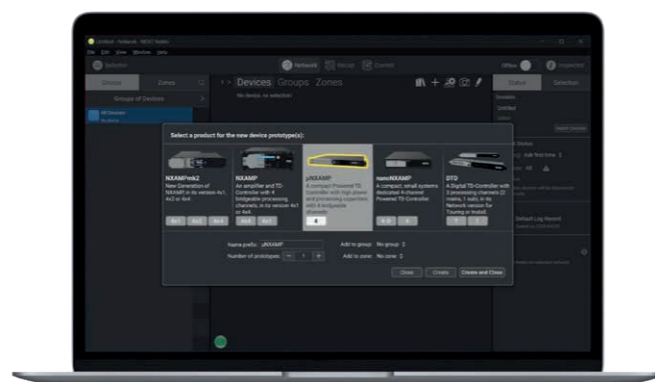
Untitled - Network - NEXO Studio

File Edit View Window Help

Network Recall Control

Offline

Inspector

Groups Zones

Group of Devices

All Devices

Devices Groups Zones

No device, no selection

Status Selection

Select a product for the new device prototype(s):

NXAMPmk2
New Generation of NXAMP in its version 4x1, 4x2 or 4x4.

4x1 4x2 4x4

NXAMP
Air amplifier and TD-Controller with 4 bridgeable processing channels in its version 4x1 or 4x4.

4x1 4x4

µNXAMP
A compact Powered TD-Controller with high power and processing capacities with 4 bridgeable channels.

4

nanoNXAMP
A compact, small systems dedicated 4-channel Powered TD-Controller

4 D 4

DTD
A Digital TD-Controller with 2 processing channels (2 mains, 1 sub), in its Network version for Touring or Install.

Name prefix: µNXAMP

Number of prototypes: 1

Add to group: No group

Add to zone: No zone

Close Create Create and Close

Default Log Record